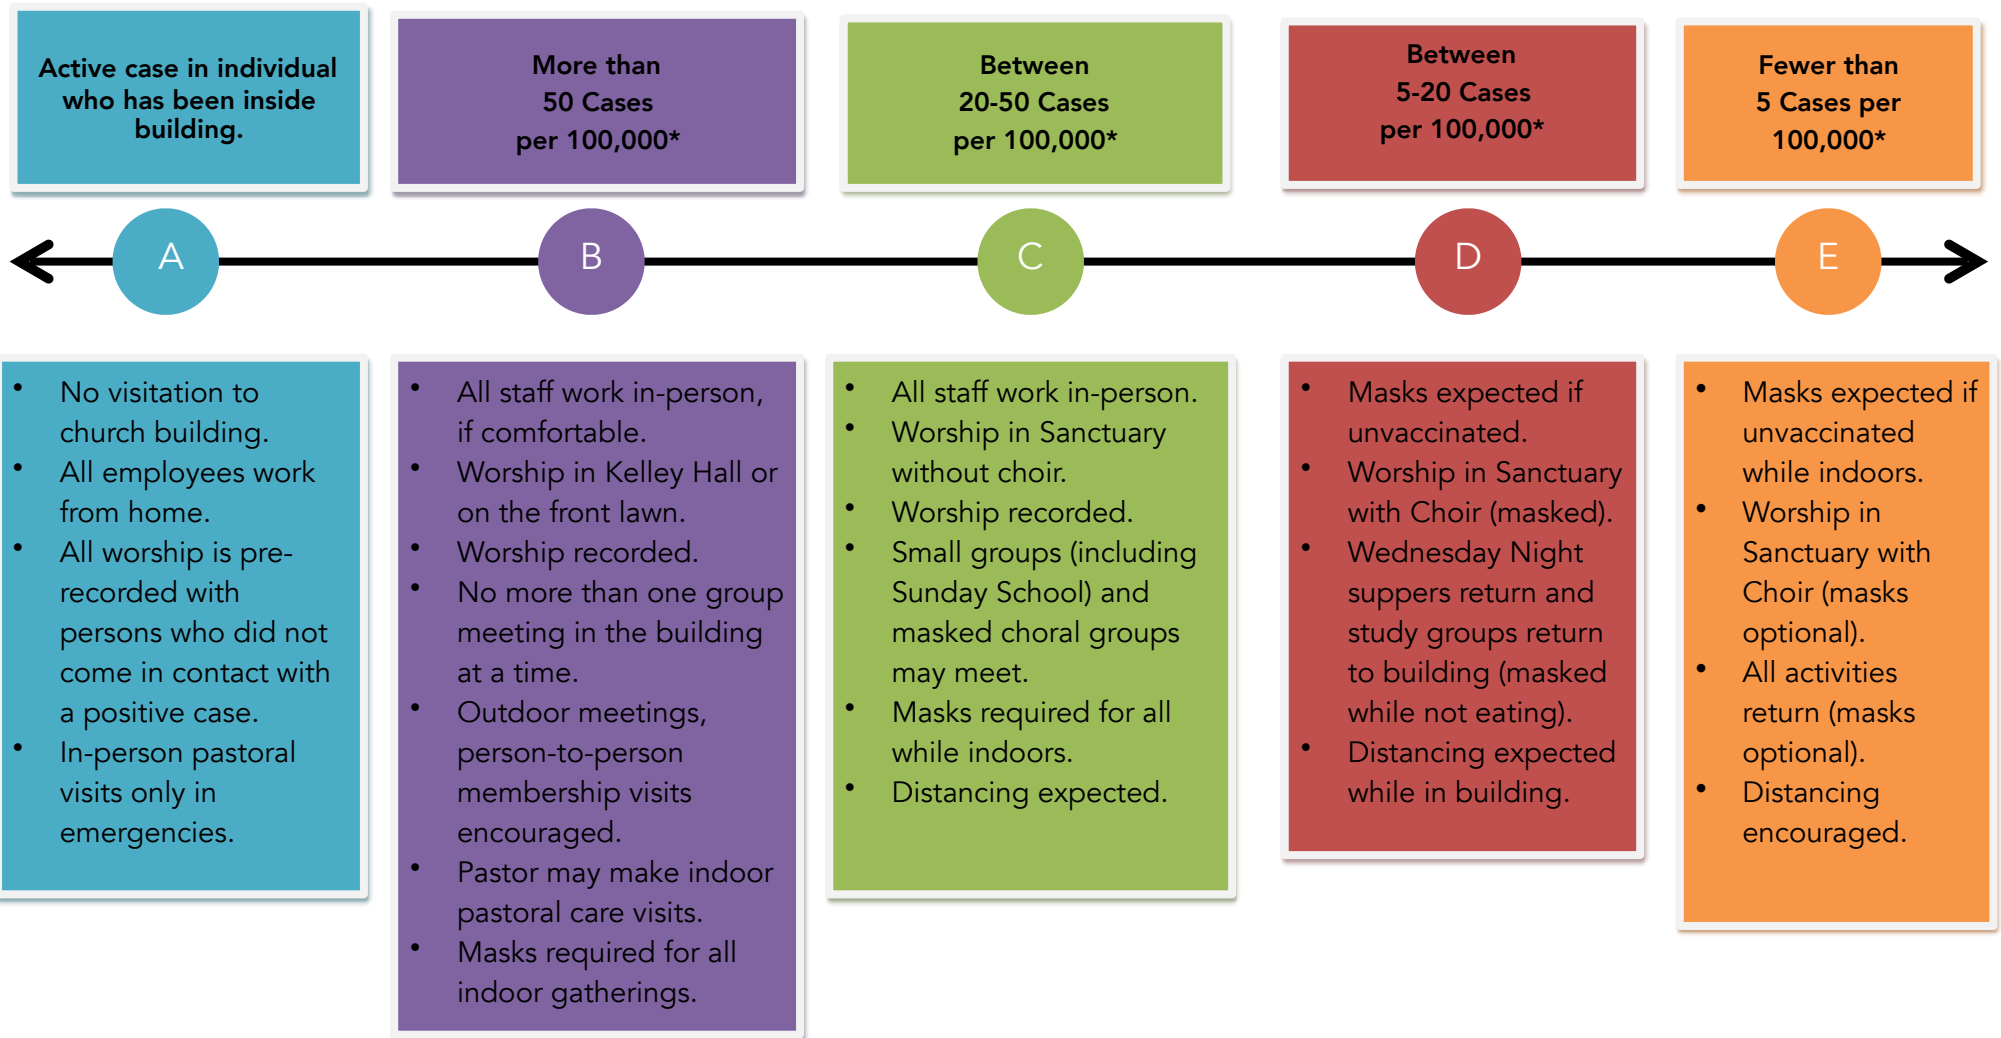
Active case in individual who has been inside building.

More than 50 Cases per 100,000*

Between 20-50 Cases per 100,000*

Between 5-20 Cases per 100,000*

Fewer than 5 Cases per 100,000*

A

B

C

D

E

- No visitation to church building.
- All employees work from home.
- All worship is pre-recorded with persons who did not come in contact with a positive case.
- In-person pastoral visits only in emergencies.

- All staff work in-person, if comfortable.
- Worship in Kelley Hall or on the front lawn.
- Worship recorded.
- No more than one group meeting in the building at a time.
- Outdoor meetings, person-to-person membership visits encouraged.
- Pastor may make indoor pastoral care visits.
- Masks required for all indoor gatherings.

- All staff work in-person.
- Worship in Sanctuary without choir.
- Worship recorded.
- Small groups (including Sunday School) and masked choral groups may meet.
- Masks required for all while indoors.
- Distancing expected.

- Masks expected if unvaccinated.
- Worship in Sanctuary with Choir (masked).
- Wednesday Night suppers return and study groups return to building (masked while not eating).
- Distancing expected while in building.

- Masks expected if unvaccinated while indoors.
- Worship in Sanctuary with Choir (masks optional).
- All activities return (masks optional).
- Distancing encouraged.